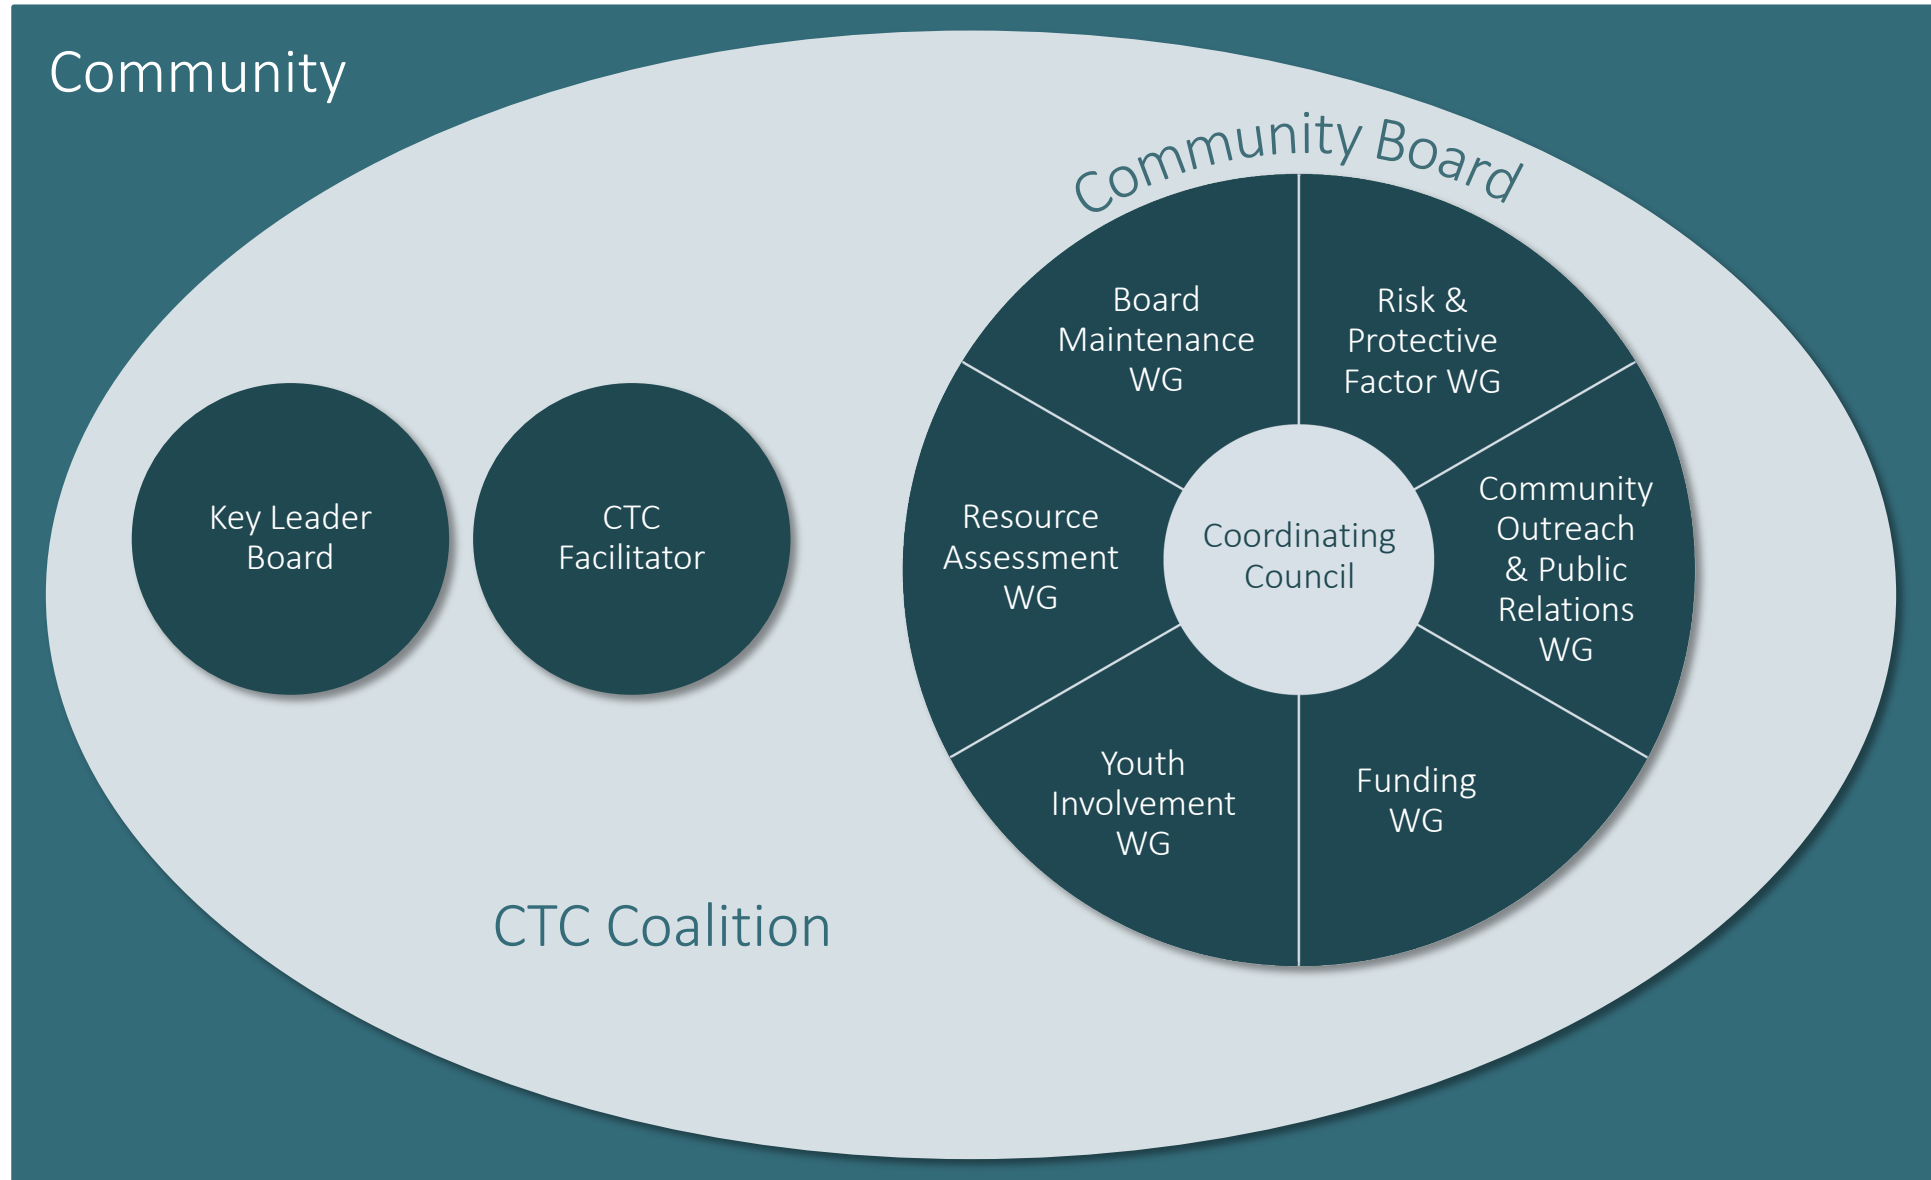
Community

Community Board

Board Maintenance WG

Risk & Protective Factor WG

Key Leader Board

CTC Facilitator

Resource Assessment WG

Coordinating Council

Community Outreach & Public Relations WG

Youth Involvement WG

Funding WG

CTC Coalition